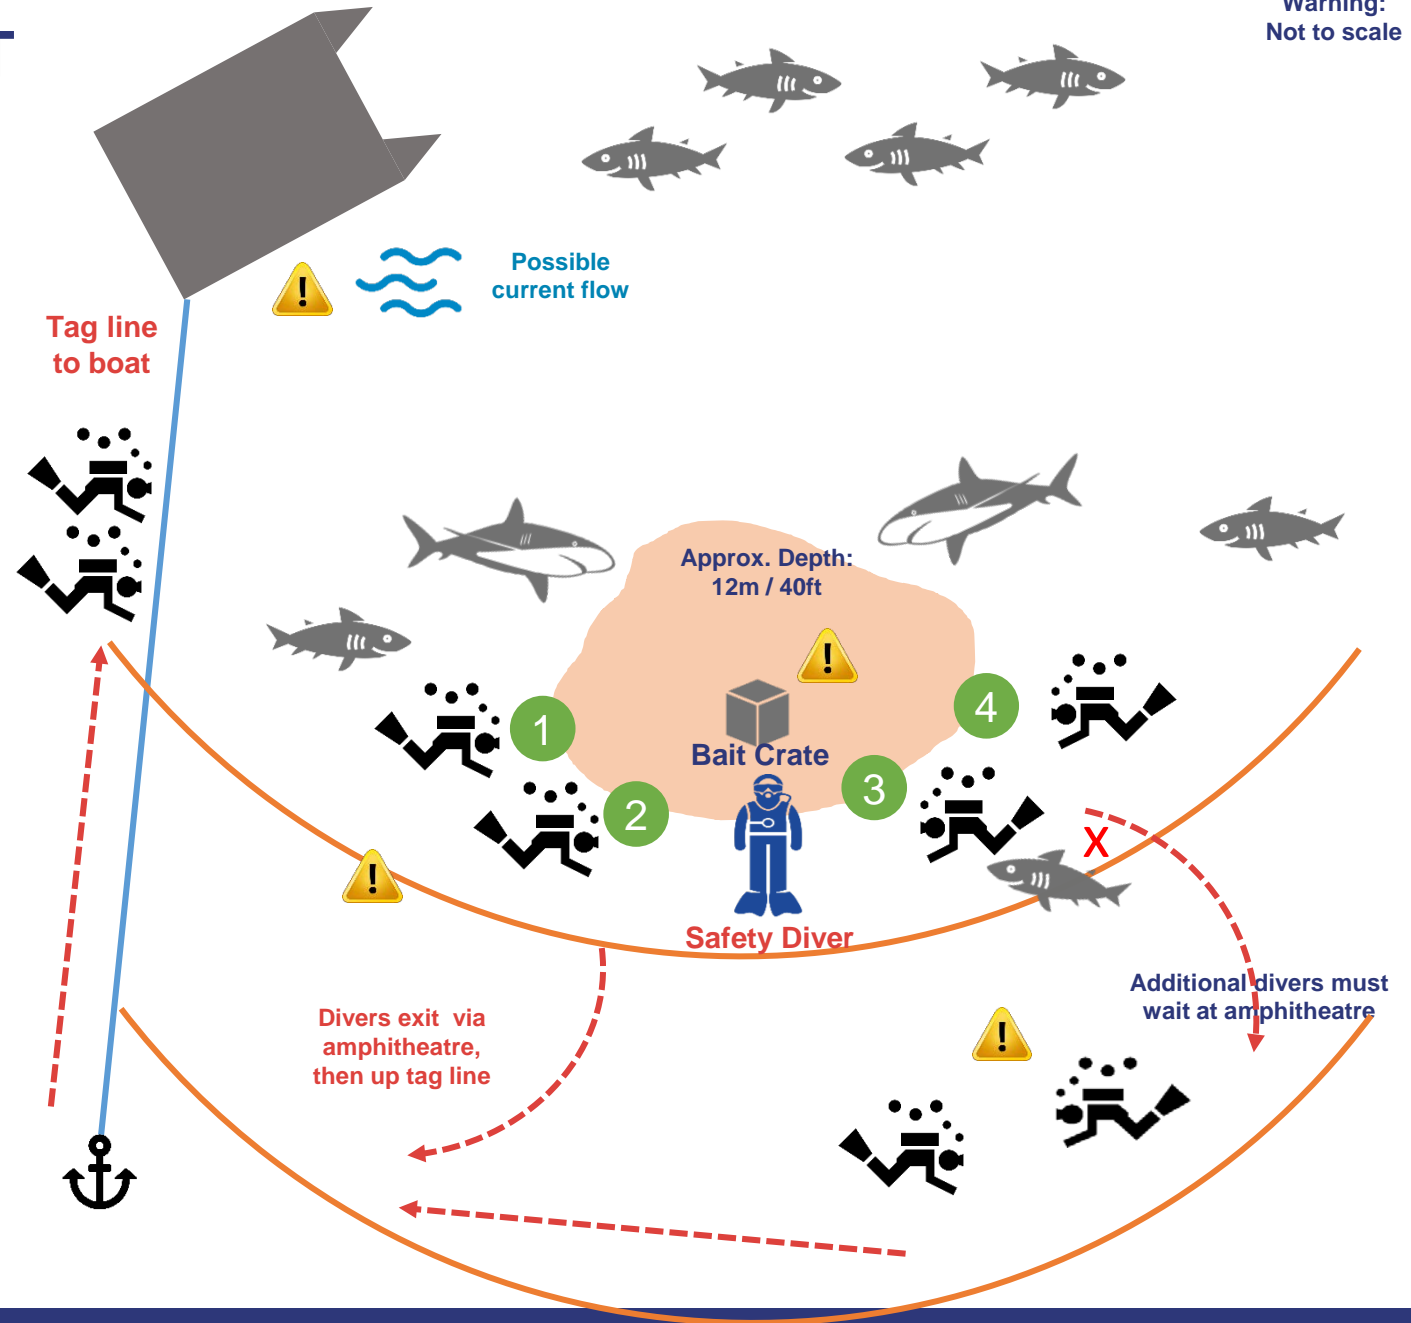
Warning:
Not to scale

Possible current flow

Tag line to boat

Approx. Depth: 12m / 40ft

1

2

3

4

Bait Crate

Safety Diver

X

Divers exit via amphitheatre, then up tag line

Additional divers must wait at amphitheatre